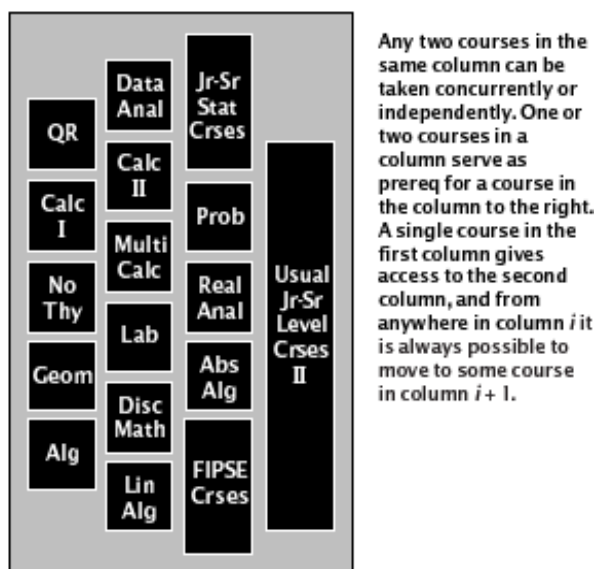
QR

Calc I

No Thy

Geom

Alg

Data Anal

Calc II

Multi Calc

Lab

Disc Math

Lin Alg

Jr-Sr Stat Crses

Prob

Real Anal

Abs Alg

FIPSE Crses

Usual Jr-Sr Level Crses II

Any two courses in the same column can be taken concurrently or independently. One or two courses in a column serve as prereq for a course in the column to the right. A single course in the first column gives access to the second column, and from anywhere in column $i$ it is always possible to move to some course in column $i+1$.